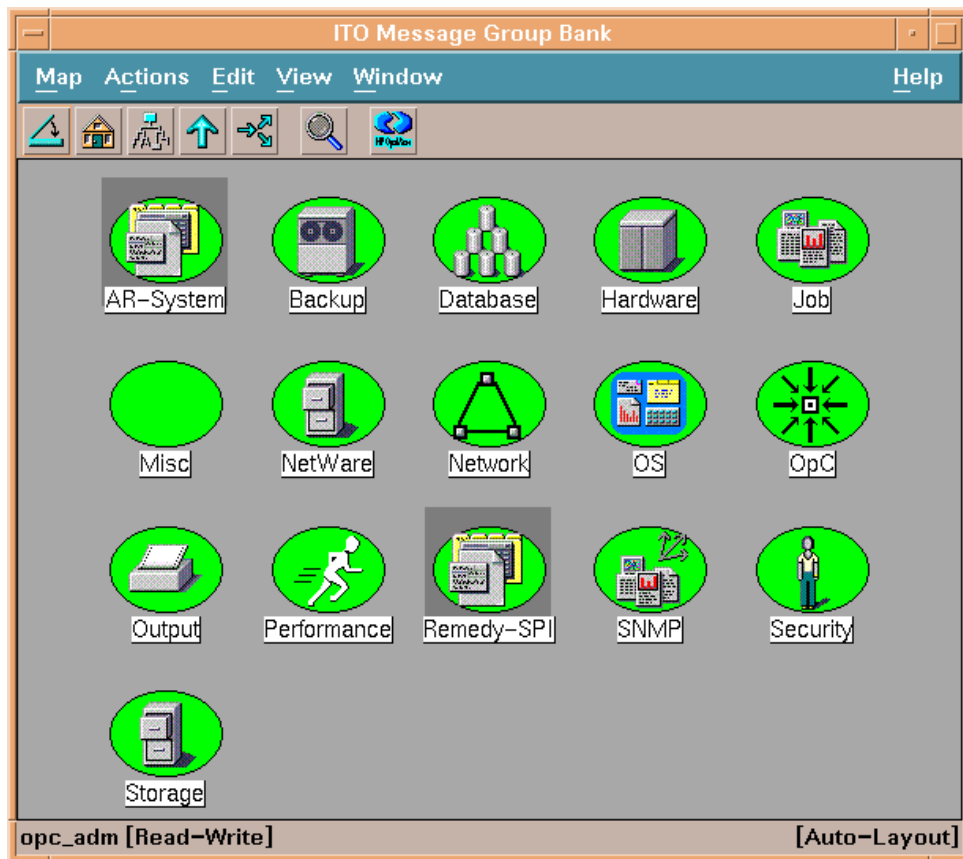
ITO Message Group Bank

Map Actions Edit View Window Help

HP OpenView

AR-System Backup Database Hardware Job

Misc NetWare Network OS OpC

Output Performance Remedy-SPI SNMP Security

Storage

opc_adm [Read-Write] [Auto-Layout]